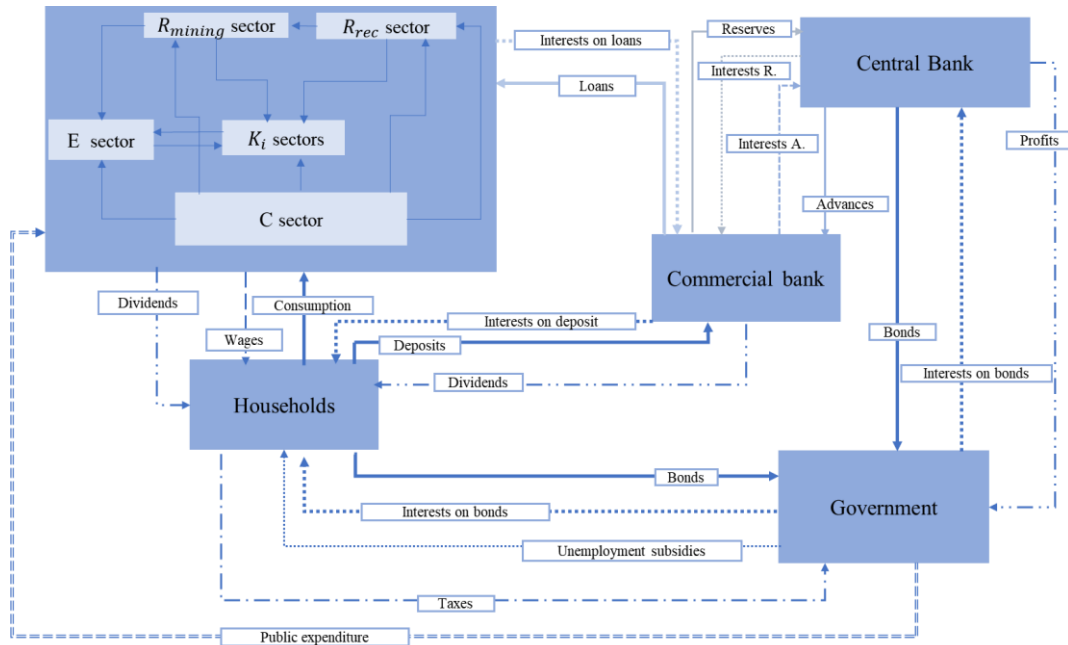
$R_{mining}$ sector
$R_{rec}$ sector
E sector
$K_i$ sectors
C sector
Interests on loans
Reserves
Central Bank
Interests R.
Loans
Interests A.
Profits
Advances
Commercial bank
Dividends
Consumption
Interests on deposit
Wages
Deposits
Bonds
Households
Dividends
Interests on bonds
Bonds
Government
Interests on bonds
Unemployment subsidies
Taxes
Public expenditure